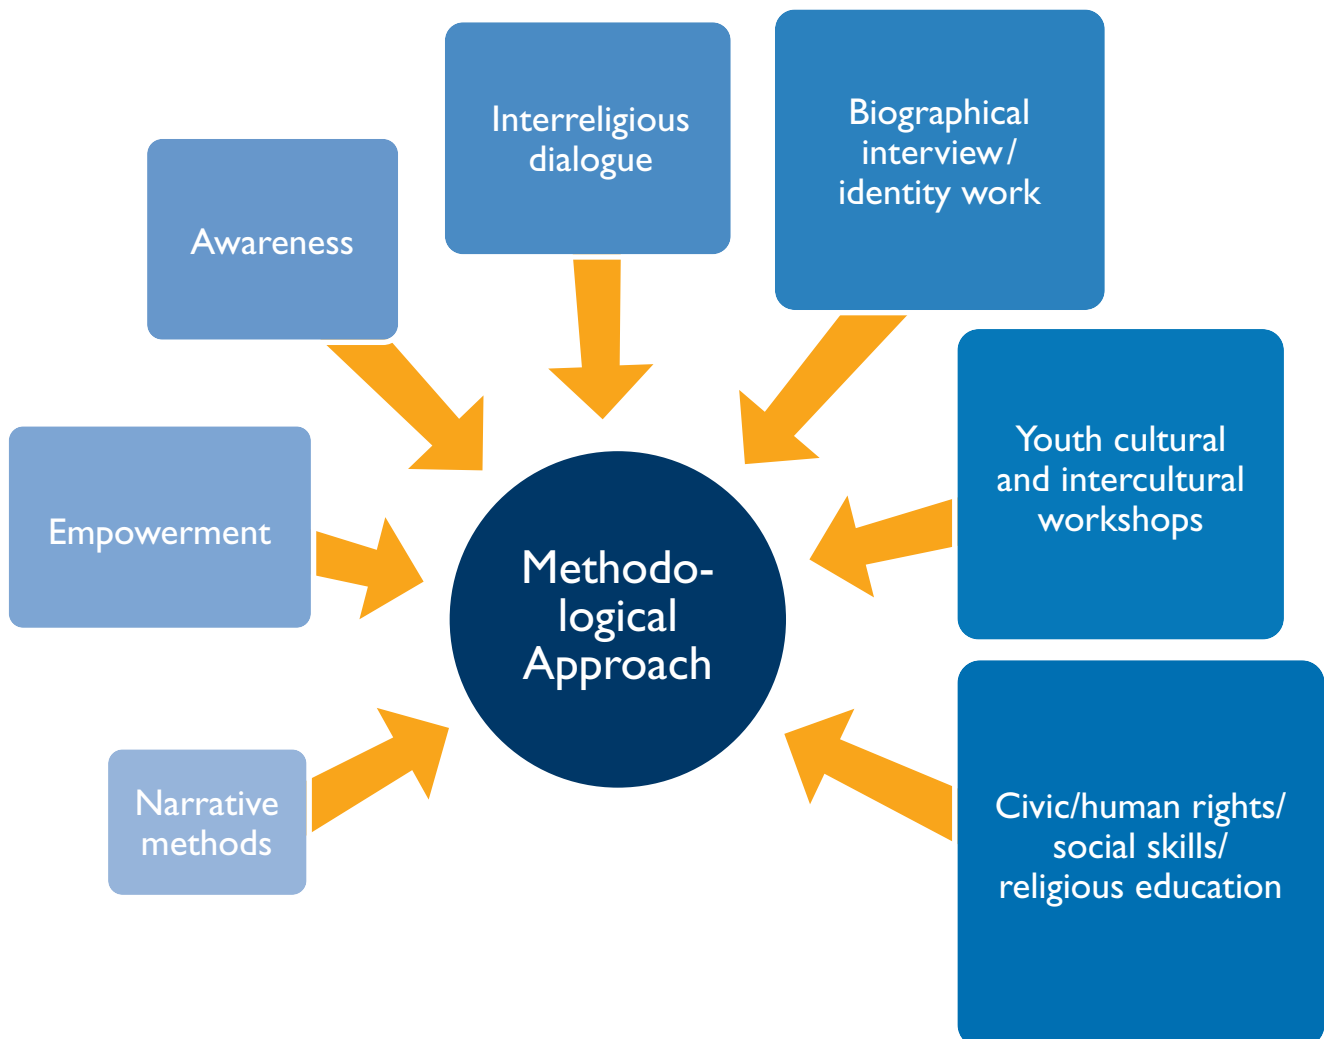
Interreligious dialogue

Biographical interview/ identity work

Awareness

Youth cultural and intercultural workshops

Empowerment

Methodological Approach

Narrative methods

Civic/human rights/ social skills/ religious education